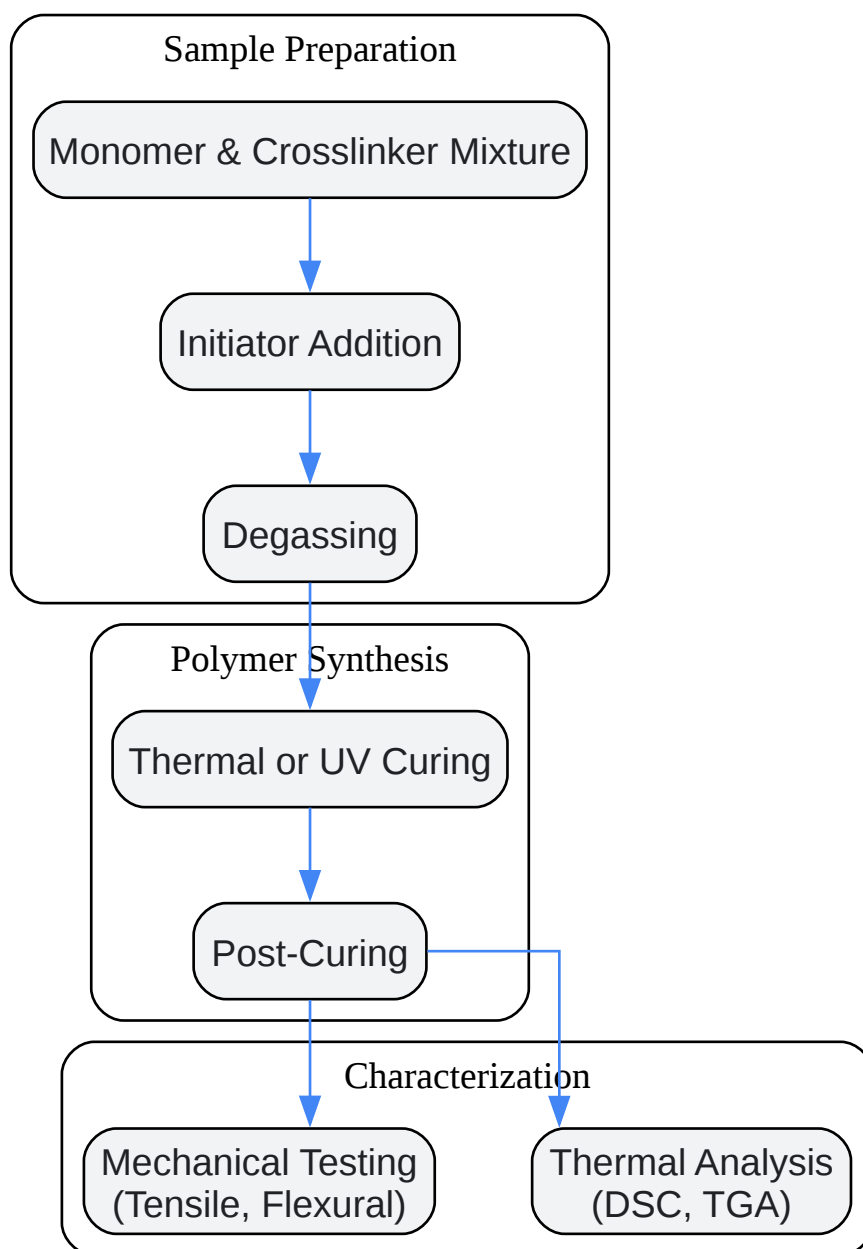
Sample Preparation

Monomer & Crosslinker Mixture

Initiator Addition

Degassing

Polymer Synthesis

Thermal or UV Curing

Post-Curing

Characterization

Mechanical Testing (Tensile, Flexural)

Thermal Analysis (DSC, TGA)